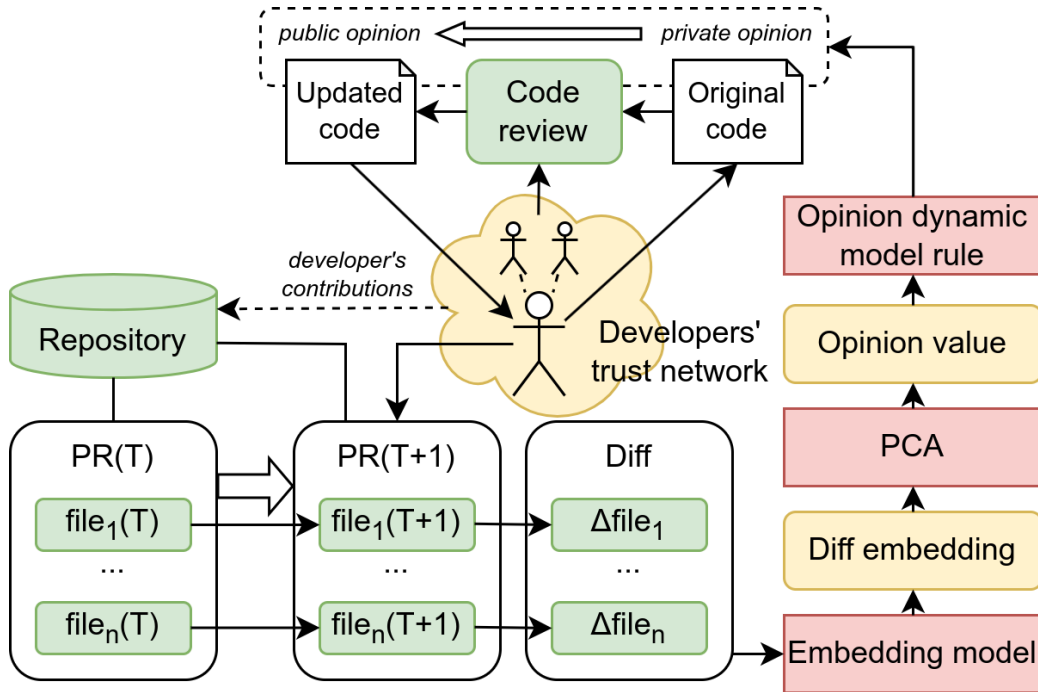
public opinion

private opinion

Updated code

Code review

Original code

Opinion dynamic model rule

developer's contributions

Repository

Developers' trust network

Opinion value

PCA

PR(T)

PR(T+1)

Diff

$file_1(T)$

$file_1(T+1)$

$\Delta file_1$

...

...

...

Diff embedding

$file_n(T)$

$file_n(T+1)$

$\Delta file_n$

Embedding model